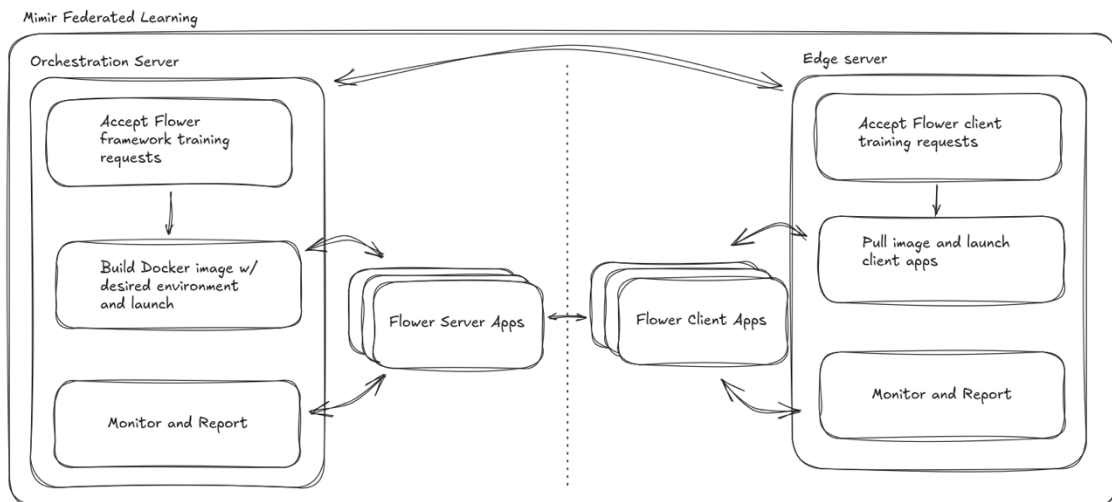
Mimir Federated Learning

Orchestration Server

Accept Flower framework training requests

Build Docker image w/ desired environment and launch

Monitor and Report

Flower Server Apps

Flower Client Apps

Edge server

Accept Flower client training requests

Pull image and launch client apps

Monitor and Report